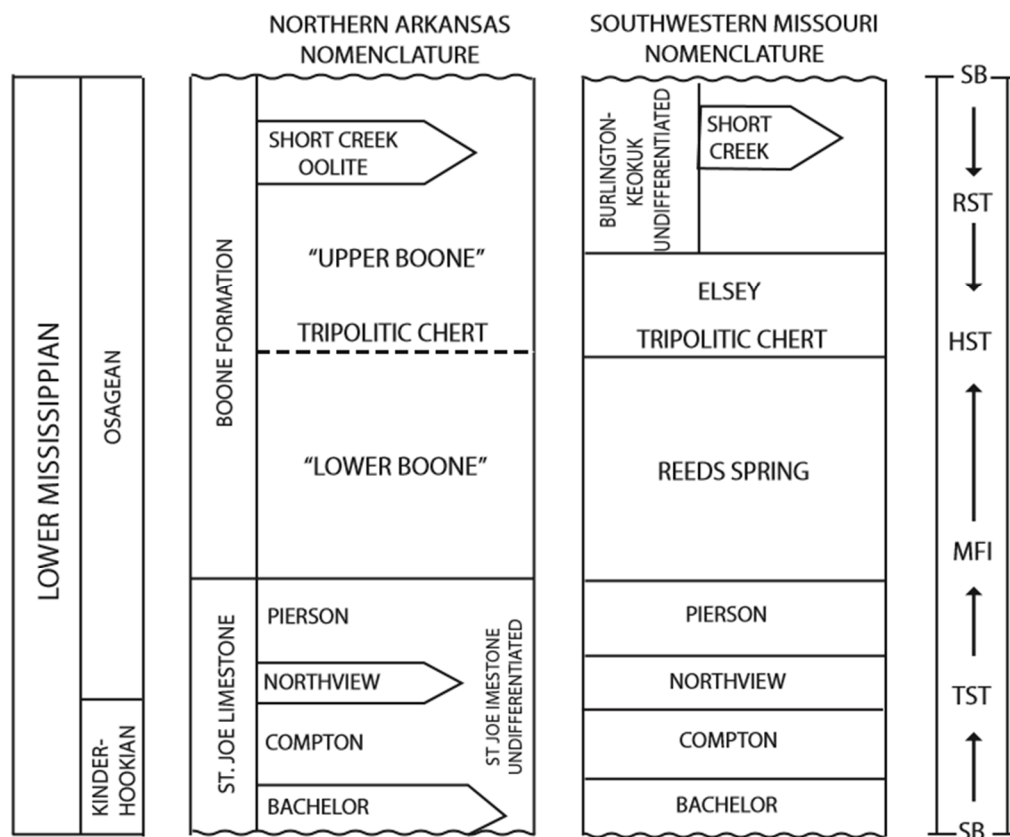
NORTHERN ARKANSAS NOMENCLATURE

SOUTHWESTERN MISSOURI NOMENCLATURE

LOWER MISSISSIPPIAN

OSAGEAN

KINDER-HOOKIAN

BOONE FORMATION

SHORT CREEK OOLITE

"UPPER BOONE"

TRIPOLITIC CHERT

"LOWER BOONE"

ST. JOE LIMESTONE

PIERSON

NORTHVIEW

COMPTON

BACHELOR

ST JOE IMESTONE UNDIFFERENTIATED

BURLINGTON-KEOKUK UNDIFFERENTIATED

SHORT CREEK

ELSEY

TRIPOLITIC CHERT

REEDS SPRING

PIERSON

NORTHVIEW

COMPTON

BACHELOR

SB

RST

HST

MFI

TST

SB